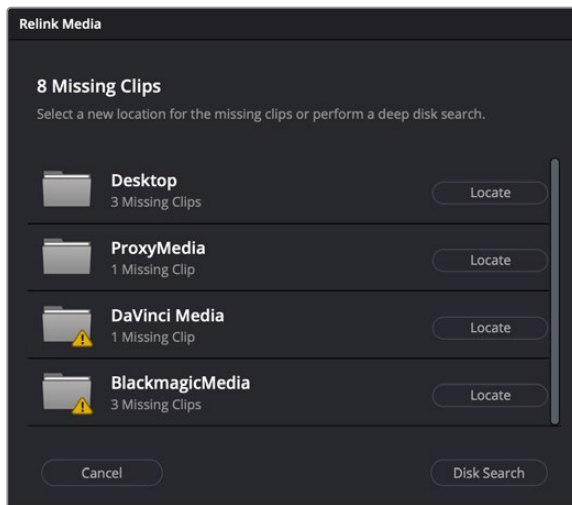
Relink Media

8 Missing Clips

Select a new location for the missing clips or perform a deep disk search.

Desktop
3 Missing Clips
Locate

ProxyMedia
1 Missing Clip
Locate

DaVinci Media
1 Missing Clip
Locate

BlackmagicMedia
3 Missing Clips
Locate

Cancel

Disk Search